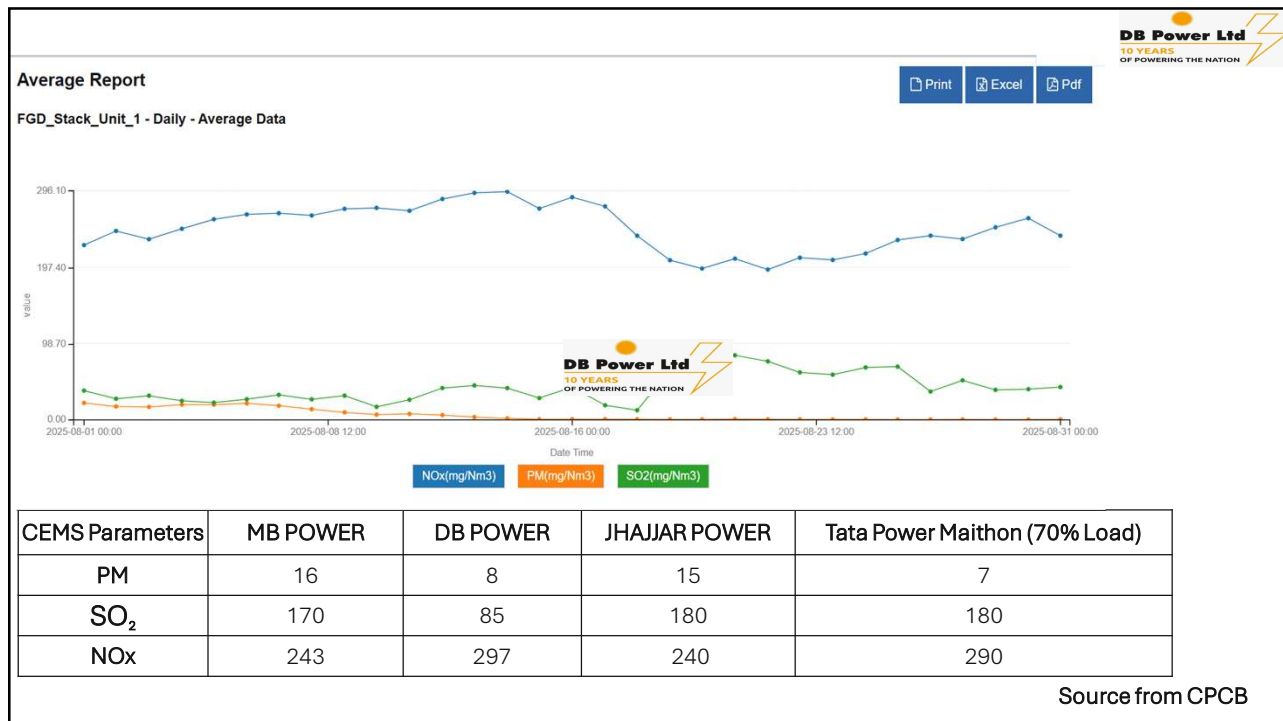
DB Power Ltd
10 YEARS
OF POWERING THE NATION

Average Report

Print Excel Pdf

FGD_Stack_Unit_1 - Daily - Average Data

296.10
197.40
98.70
0.00

value

DB Power Ltd
10 YEARS
OF POWERING THE NATION

2025-08-01 00:00 2025-08-08 12:00 2025-08-16 00:00 2025-08-23 12:00 2025-08-31 00:00

Date Time

NOx(mg/Nm3) PM(mg/Nm3) SO2(mg/Nm3)

| CEMS Parameters | MB POWER | DB POWER | JHAJJAR POWER | Tata Power Maithon (70% Load) |
|---|---|---|---|---|
| PM | 16 | 8 | 15 | 7 |
| $SO_2$ | 170 | 85 | 180 | 180 |
| NOx | 243 | 297 | 240 | 290 |

Source from CPCB